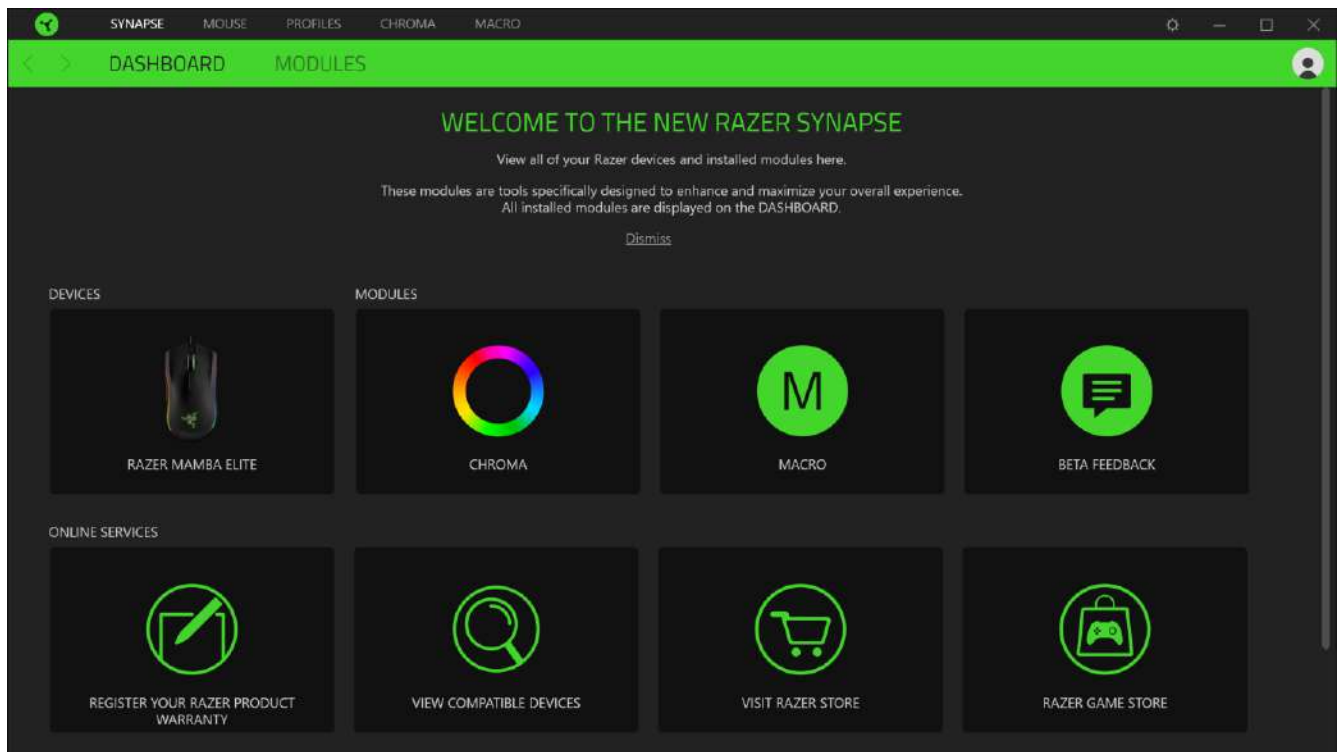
SYNAPSE MOUSE PROFILES CHROMA MACRO

DASHBOARD MODULES

WELCOME TO THE NEW RAZER SYNAPSE

View all of your Razer devices and installed modules here.

These modules are tools specifically designed to enhance and maximize your overall experience. All installed modules are displayed on the DASHBOARD.

Dismiss

DEVICES

MODULES

RAZER MAMBA ELITE

CHROMA

M

MACRO

BETA FEEDBACK

ONLINE SERVICES

REGISTER YOUR RAZER PRODUCT WARRANTY

VIEW COMPATIBLE DEVICES

VISIT RAZER STORE

RAZER GAME STORE